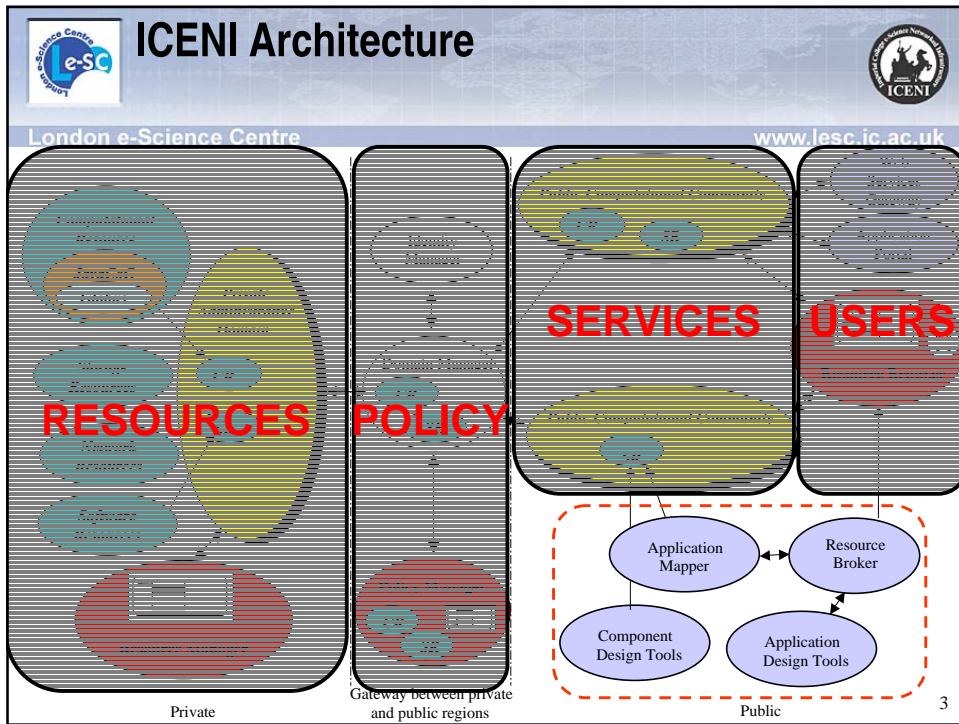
London e-Science Centre e-SC

ICENI Architecture

ICENI

London e-Science Centre

www.lesc.ic.ac.uk

RESOURCES

POLICY

SERVICES

USERS

Application Mapper

Resource Broker

Component Design Tools

Application Design Tools

Private

Gateway between private and public regions

Public

3